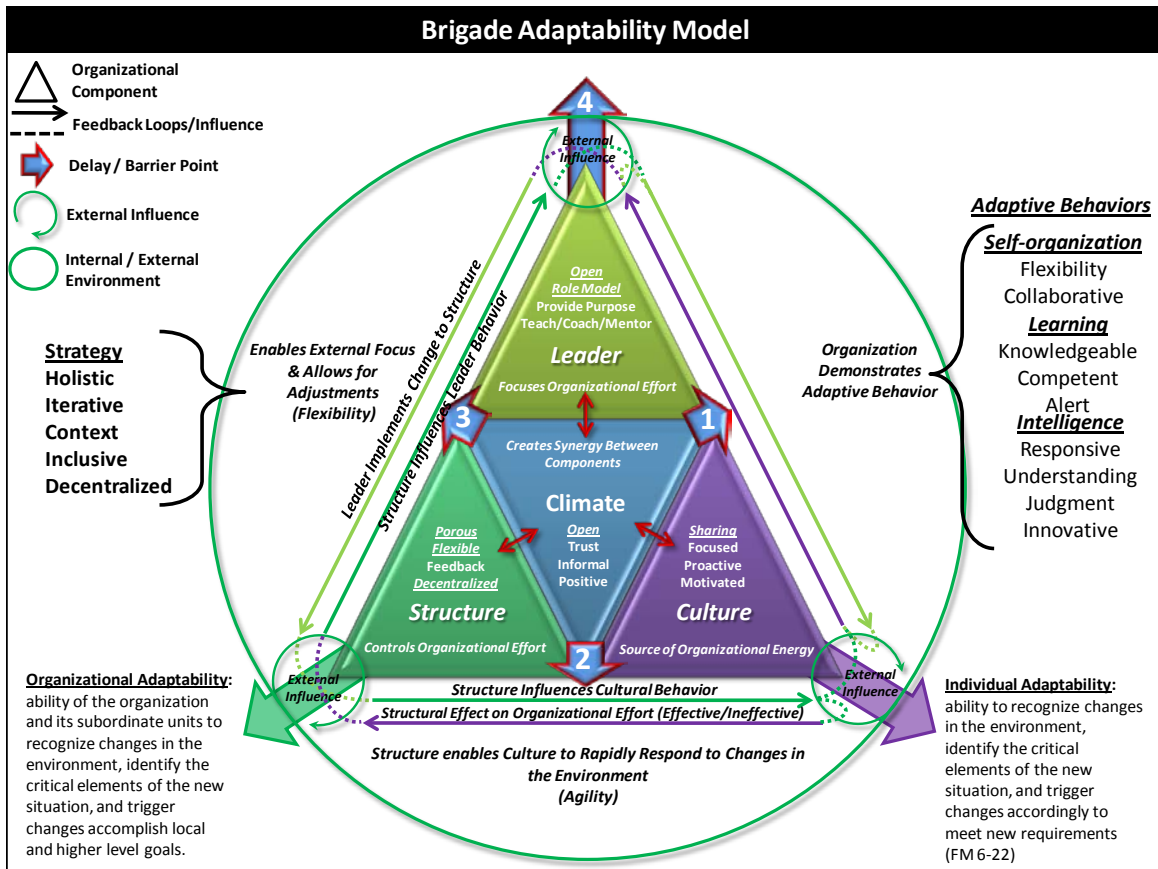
Brigade Adaptability Model

Organizational Component

Feedback Loops/Influence

Delay / Barrier Point

External Influence

Internal / External Environment

4

External Influence

Adaptive Behaviors

Self-organization
Flexibility
Collaborative
Learning
Knowledgeable
Competent
Alert
Intelligence
Responsive
Understanding
Judgment
Innovative

Strategy
Holistic
Iterative
Context
Inclusive
Decentralized

Enables External Focus & Allows for Adjustments (Flexibility)

Leader Implements Change to Structure

Structure Influences Leader Behavior

Organization Demonstrates Adaptive Behavior

Open
Role Model
Provide Purpose
Teach/Coach/Mentor
Leader
Focuses Organizational Effort

3

1

Creates Synergy Between Components

Climate
Open
Trust
Informal
Positive

Porous
Flexible
Feedback
Decentralized
Structure
Controls Organizational Effort

Sharing
Focused
Proactive
Motivated
Culture
Source of Organizational Energy

2

External Influence

External Influence

Structure Influences Cultural Behavior

Structural Effect on Organizational Effort (Effective/Ineffective)

Structure enables Culture to Rapidly Respond to Changes in the Environment (Agility)

Organizational Adaptability: ability of the organization and its subordinate units to recognize changes in the environment, identify the critical elements of the new situation, and trigger changes accomplish local and higher level goals.

Individual Adaptability: ability to recognize changes in the environment, identify the critical elements of the new situation, and trigger changes accordingly to meet new requirements (FM 6-22)